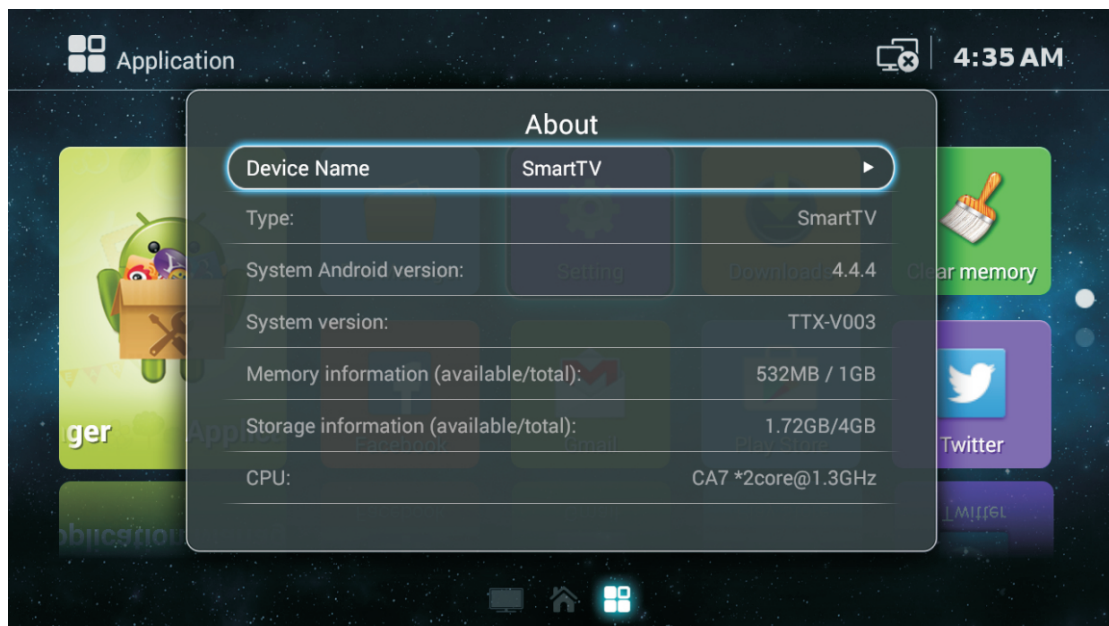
Application

4:35 AM

About

| | |
|---|---|
| Device Name | SmartTV ▸ |
| Type: | SmartTV |
| System Android version: | 4.4.4 |
| System version: | TTX-V003 |
| Memory information (available/total): | 532MB / 1GB |
| Storage information (available/total): | 1.72GB/4GB |
| CPU: | CA7 *2core@1.3GHz |

ger

Clear memory

Twitter

Setting

Download

Facebook

Gmail

Play Store

Application